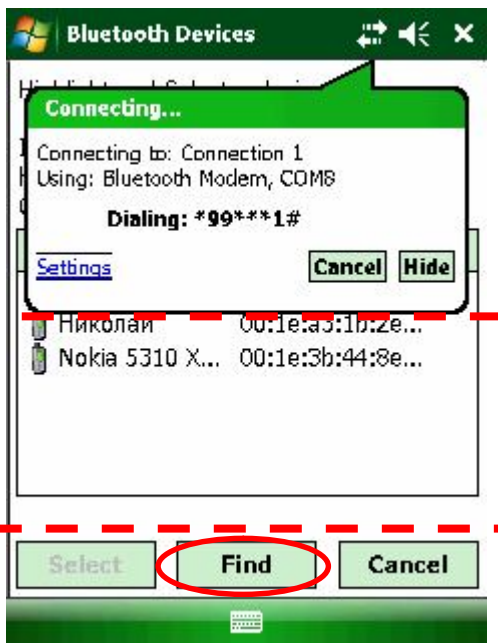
Bluetooth Devices

H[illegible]

Connecting...

Connecting to: Connection 1
Using: Bluetooth Modem, COM8

Dialing: *99***1#

Settings

Cancel Hide

Николай 00:1e:a5:1b:2e...
Nokia 5310 X... 00:1e:3b:44:8e...

Select Find Cancel